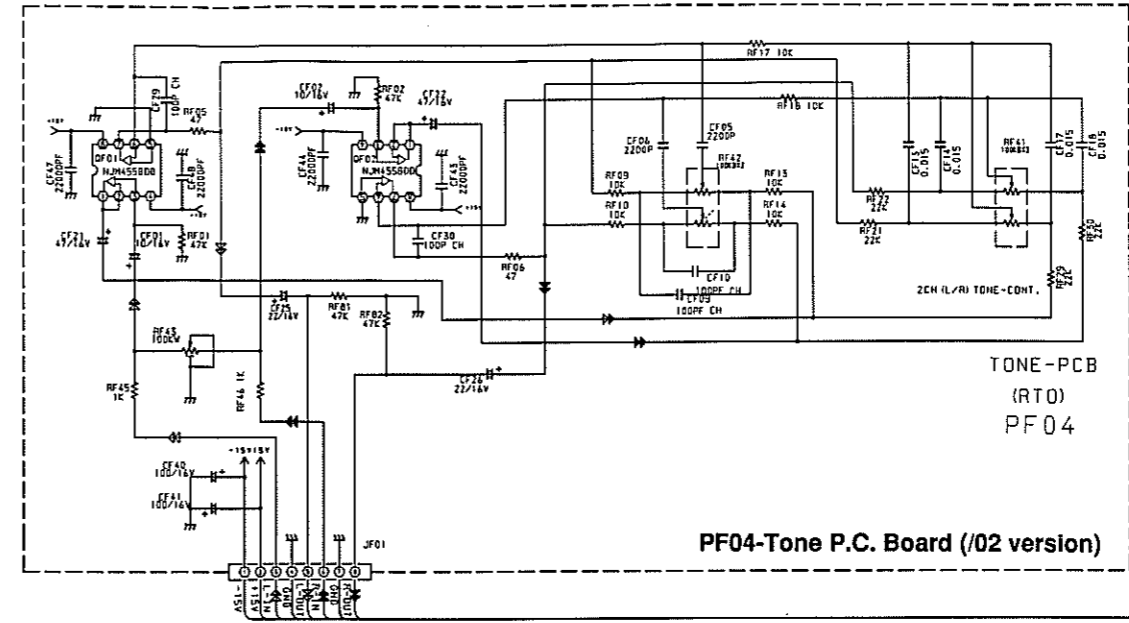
RF17 10K
CF02 10/16V
RF02 47K
CF32 47/16V
CF29 100P CH
RF05 47
+15V
QF01
NJM4558DD
CF47 2200PF
CF48 2200PF
-15V
CF21 47/16V
CF01 10/16V
RF01 47K
+15V
CF44 2200PF
QF02
NJM4558DD
CF43 2200PF
-15V
CF30 100P CH
RF18 10K
CF06 2200P
CF05 2200P
RF42 10KBX2
RF09 10K
RF10 10K
RF13 10K
RF14 10K
CF10 100PF CH
CF09 100PF CH
RF06 47
CF15 0.015
CF14 0.015
RF22 22K
RF21 22K
RF41 10KBX2
CF17 0.015
CF16 0.015
RF30 22K
RF29 22K
2CH (L/R) TONE-CONT.
CF25 22/16V
RF81 47K
RF82 47K
RF45 100KV
RF45 1K
RF46 1K
CF26 22/16V
-15V +15V
CF40 100/16V
CF41 100/16V
JF01
-15V
+15V
L-IN
GND
L-OUT
R-IN
GND
R-OUT
TONE-PCB
(RTO)
PF04
PF04-Tone P.C. Board (/02 version)